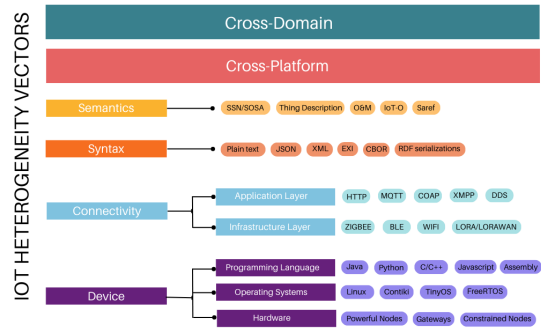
IOT HETEROGENEITY VECTORS

Cross-Domain

Cross-Platform

Semantics
SSN/SOSA
Thing Description
O&M
IoT-O
Saref

Syntax
Plain text
JSON
XML
EXI
CBOR
RDF serializations

Connectivity
Application Layer
HTTP
MQTT
COAP
XMPP
DDS
Infrastructure Layer
ZIGBEE
BLE
WIFI
LORA/LORAWAN

Device
Programming Language
Java
Python
C/C++
Javascript
Assembly
Operating Systems
Linux
Contiki
TinyOS
FreeRTOS
Hardware
Powerful Nodes
Gateways
Constrained Nodes